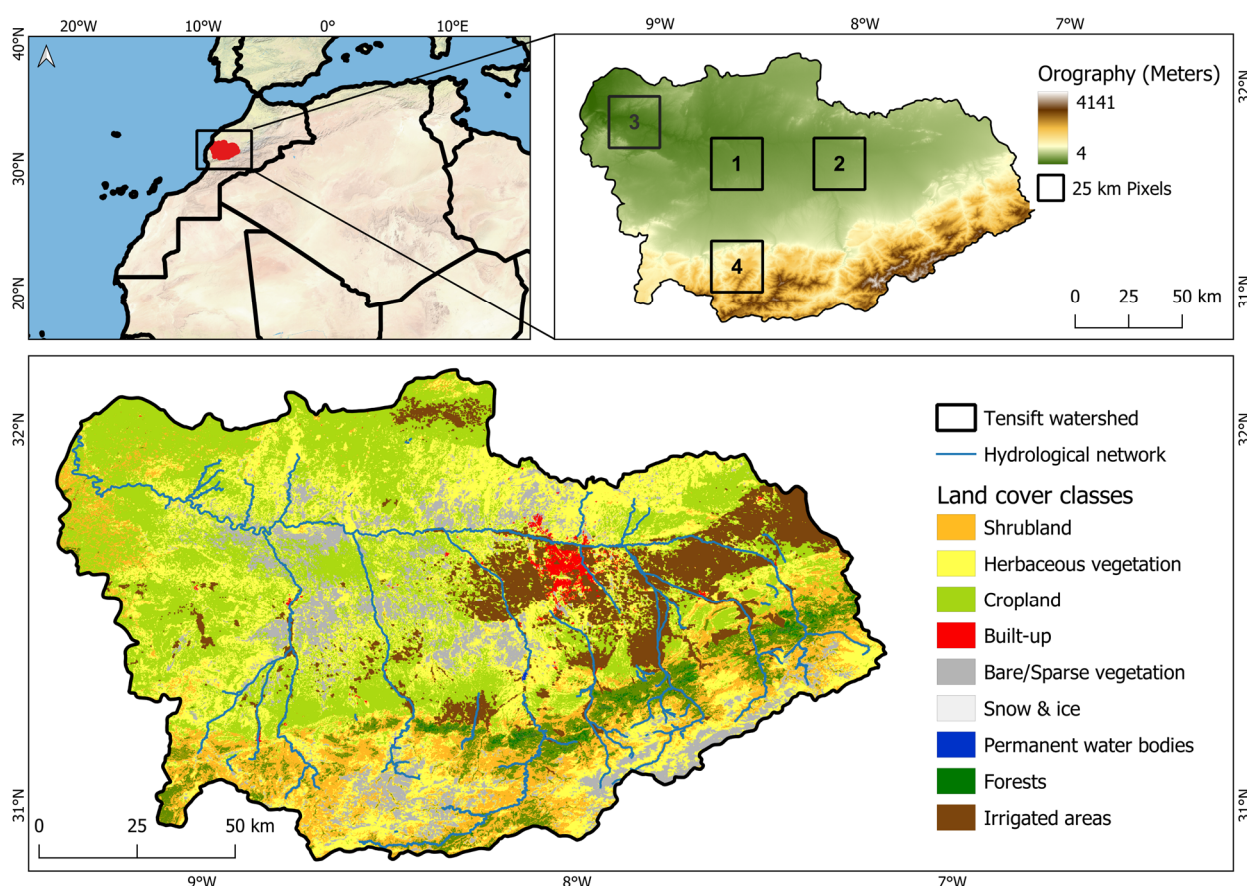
20°W 10°W 0° 10°E

40°N

30°N

20°N

9°W 8°W 7°W

Orography (Meters)

4141

4

25 km Pixels

3

1

2

4

0 25 50 km

32°N

31°N

Tensift watershed

Hydrological network

Land cover classes

Shrubland

Herbaceous vegetation

Cropland

Built-up

Bare/Sparse vegetation

Snow & ice

Permanent water bodies

Forests

Irrigated areas

32°N

31°N

0 25 50 km

9°W 8°W 7°W